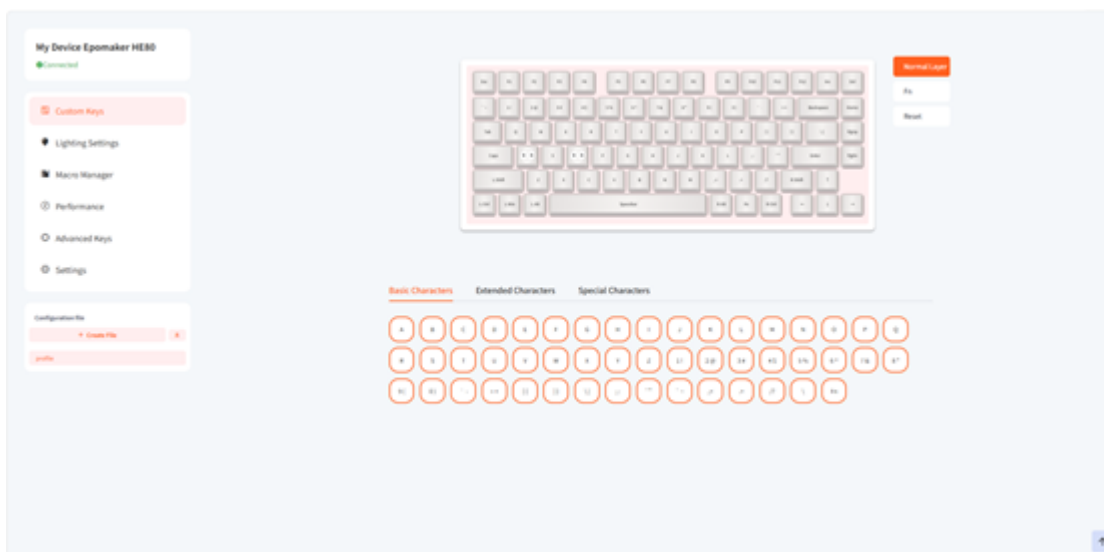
My Device Epomaker HE80
Connected

Custom Keys
Lighting Settings
Macro Manager
Performance
Advanced Keys
Settings

Configuration file
+ Create File
profile

Normal Layer
Fn
Reset

Basic Characters
Extended Characters
Special Characters

A B C D E F G H I J K L M N O P Q
R S T U V W X Y Z 1! 2@ 3# 4$ 5% 6^ 7& 8*
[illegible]